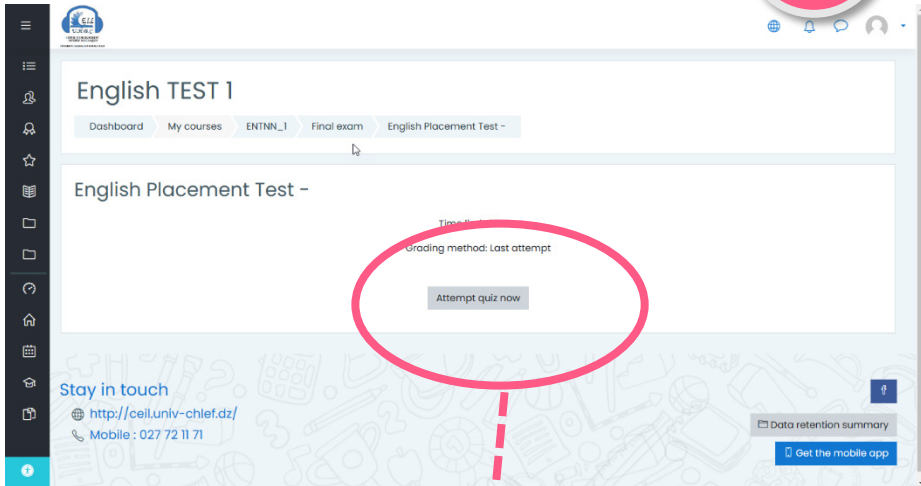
English TEST 1

Dashboard / My courses / ENTNN_1 / Final exam / English Placement Test -

English Placement Test -

Time li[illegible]

Grading method: Last attempt

Attempt quiz now

Stay in touch

http://ceil.univ-chlef.dz/

Mobile : 027 72 11 71

Data retention summary

Get the mobile app